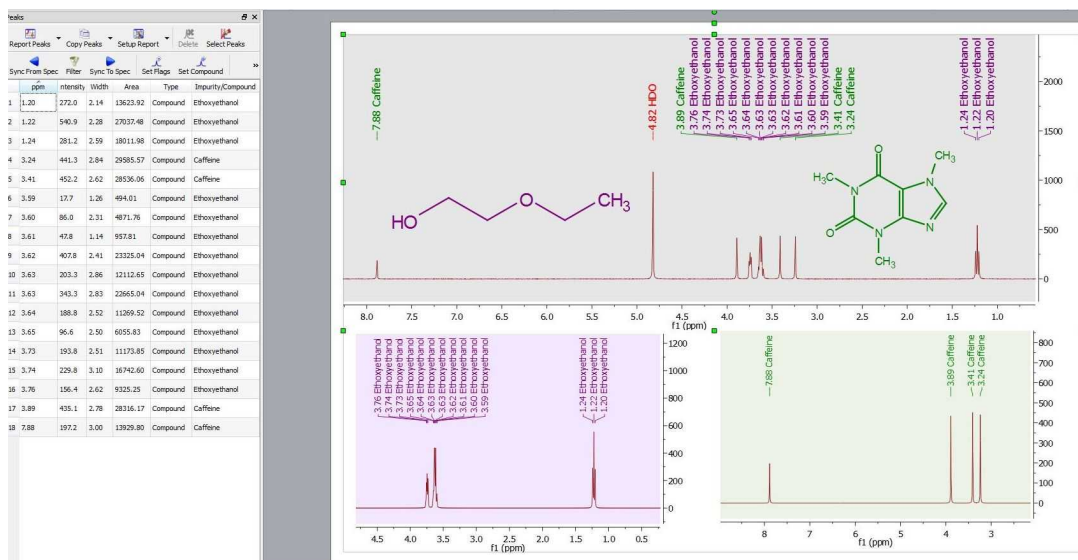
Peaks

Report Peaks
Copy Peaks
Setup Report
Delete
Select Peaks
Sync From Spec
Filter
Sync To Spec
Set Flags
Set Compound

| | ppm | Intensity | Width | Area | Type | Impurity/Compound |
|---|---|---|---|---|---|---|
| 1 | 1.20 | 272.0 | 2.14 | 13623.92 | Compound | Ethoxyethanol |
| 2 | 1.22 | 540.9 | 2.28 | 27037.48 | Compound | Ethoxyethanol |
| 3 | 1.24 | 281.2 | 2.59 | 18011.98 | Compound | Ethoxyethanol |
| 4 | 3.24 | 441.3 | 2.84 | 29585.57 | Compound | Caffeine |
| 5 | 3.41 | 452.2 | 2.62 | 28536.06 | Compound | Caffeine |
| 6 | 3.59 | 17.7 | 1.26 | 494.01 | Compound | Ethoxyethanol |
| 7 | 3.60 | 86.0 | 2.31 | 4871.76 | Compound | Ethoxyethanol |
| 8 | 3.61 | 47.8 | 1.14 | 957.81 | Compound | Ethoxyethanol |
| 9 | 3.62 | 407.8 | 2.41 | 23325.04 | Compound | Ethoxyethanol |
| 10 | 3.63 | 203.3 | 2.86 | 12112.65 | Compound | Ethoxyethanol |
| 11 | 3.63 | 343.3 | 2.83 | 22665.04 | Compound | Ethoxyethanol |
| 12 | 3.64 | 188.8 | 2.52 | 11269.52 | Compound | Ethoxyethanol |
| 13 | 3.65 | 96.6 | 2.50 | 6055.83 | Compound | Ethoxyethanol |
| 14 | 3.73 | 193.8 | 2.51 | 11173.85 | Compound | Ethoxyethanol |
| 15 | 3.74 | 229.8 | 3.10 | 16742.60 | Compound | Ethoxyethanol |
| 16 | 3.76 | 156.4 | 2.62 | 9325.25 | Compound | Ethoxyethanol |
| 17 | 3.89 | 435.1 | 2.78 | 28316.17 | Compound | Caffeine |
| 18 | 7.88 | 197.2 | 3.00 | 13929.80 | Compound | Caffeine |

7.88 Caffeine
4.82 HDO
3.89 Caffeine
3.76 Ethoxyethanol
3.74 Ethoxyethanol
3.73 Ethoxyethanol
3.65 Ethoxyethanol
3.64 Ethoxyethanol
3.63 Ethoxyethanol
3.63 Ethoxyethanol
3.62 Ethoxyethanol
3.61 Ethoxyethanol
3.60 Ethoxyethanol
3.59 Ethoxyethanol
3.41 Caffeine
3.24 Caffeine
1.24 Ethoxyethanol
1.22 Ethoxyethanol
1.20 Ethoxyethanol

HO O $CH_3$
$H_3C$ N O O N $CH_3$ N N $CH_3$

2000 1500 1000 500 0
8.0 7.5 7.0 6.5 6.0 5.5 5.0 4.5 4.0 3.5 3.0 2.5 2.0 1.5 1.0
f1 (ppm)

3.76 Ethoxyethanol
3.74 Ethoxyethanol
3.73 Ethoxyethanol
3.65 Ethoxyethanol
3.64 Ethoxyethanol
3.63 Ethoxyethanol
3.63 Ethoxyethanol
3.62 Ethoxyethanol
3.61 Ethoxyethanol
3.60 Ethoxyethanol
3.59 Ethoxyethanol
1.24 Ethoxyethanol
1.22 Ethoxyethanol
1.20 Ethoxyethanol
1200 1000 800 600 400 200 0
4.5 4.0 3.5 3.0 2.5 2.0 1.5 1.0 0.5
f1 (ppm)

7.88 Caffeine
3.89 Caffeine
3.41 Caffeine
3.24 Caffeine
800 700 600 500 400 300 200 100 0
8 7 6 5 4 3
f1 (ppm)